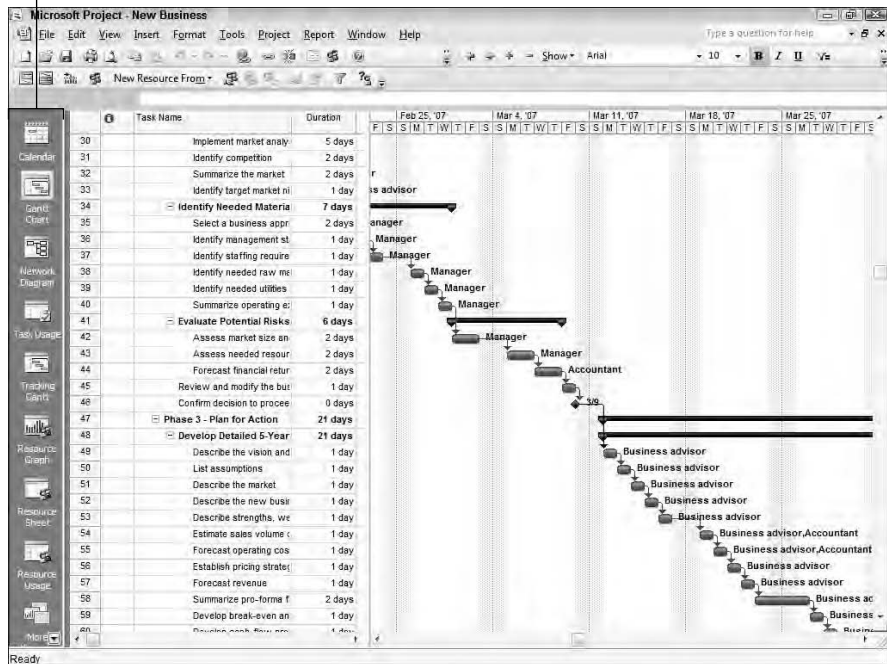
Microsoft Project - New Business

File Edit View Insert Format Tools Project Report Window Help

Type a question for help

Show Arial 10 B I U

New Resource From

Calendar

Gantt Chart

Network Diagram

Task Usage

Tracking Gantt

Resource Graph

Resource Sheet

Resource Usage

More

| | | Task Name | Duration |
|---|---|---|---|
| 30 | | Implement market analy | 5 days |
| 31 | | Identify competition | 2 days |
| 32 | | Summarize the market | 2 days |
| 33 | | Identify target market ni | 1 day |
| 34 | | Identify Needed Materia | 7 days |
| 35 | | Select a business appr | 2 days |
| 36 | | Identify management st | 1 day |
| 37 | | Identify staffing require | 1 day |
| 38 | | Identify needed raw ma | 1 day |
| 39 | | Identify needed utilities | 1 day |
| 40 | | Summarize operating e: | 1 day |
| 41 | | Evaluate Potential Risks | 6 days |
| 42 | | Assess market size an | 2 days |
| 43 | | Assess needed resour | 2 days |
| 44 | | Forecast financial retur | 2 days |
| 45 | | Review and modify the bus | 1 day |
| 46 | | Confirm decision to procee | 0 days |
| 47 | | Phase 3 - Plan for Action | 21 days |
| 48 | | Develop Detailed 5-Year | 21 days |
| 49 | | Describe the vision and | 1 day |
| 50 | | List assumptions | 1 day |
| 51 | | Describe the market | 1 day |
| 52 | | Describe the new busi | 1 day |
| 53 | | Describe strengths, we | 1 day |
| 54 | | Estimate sales volume ( | 1 day |
| 55 | | Forecast operating cos | 1 day |
| 56 | | Establish pricing strateg | 1 day |
| 57 | | Forecast revenue | 1 day |
| 58 | | Summarize pro-forma f | 2 days |
| 59 | | Develop break-even an | 1 day |
| 60 | | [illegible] | 1 day |

Feb 25, '07 Mar 4, '07 Mar 11, '07 Mar 18, '07 Mar 25, '07
F S S M T W T F S S M T W T F S S M T W T F S S M T W T F S S M T W T F S

r
ss advisor
anager
Manager
Manager
Manager
Manager
Manager
Manager
Manager
Accountant
3/9
Business advisor
Business advisor
Business advisor
Business advisor
Business advisor
Business advisor,Accountant
Business advisor,Accountant
Business advisor
Business advisor
Business ac
Business

Ready